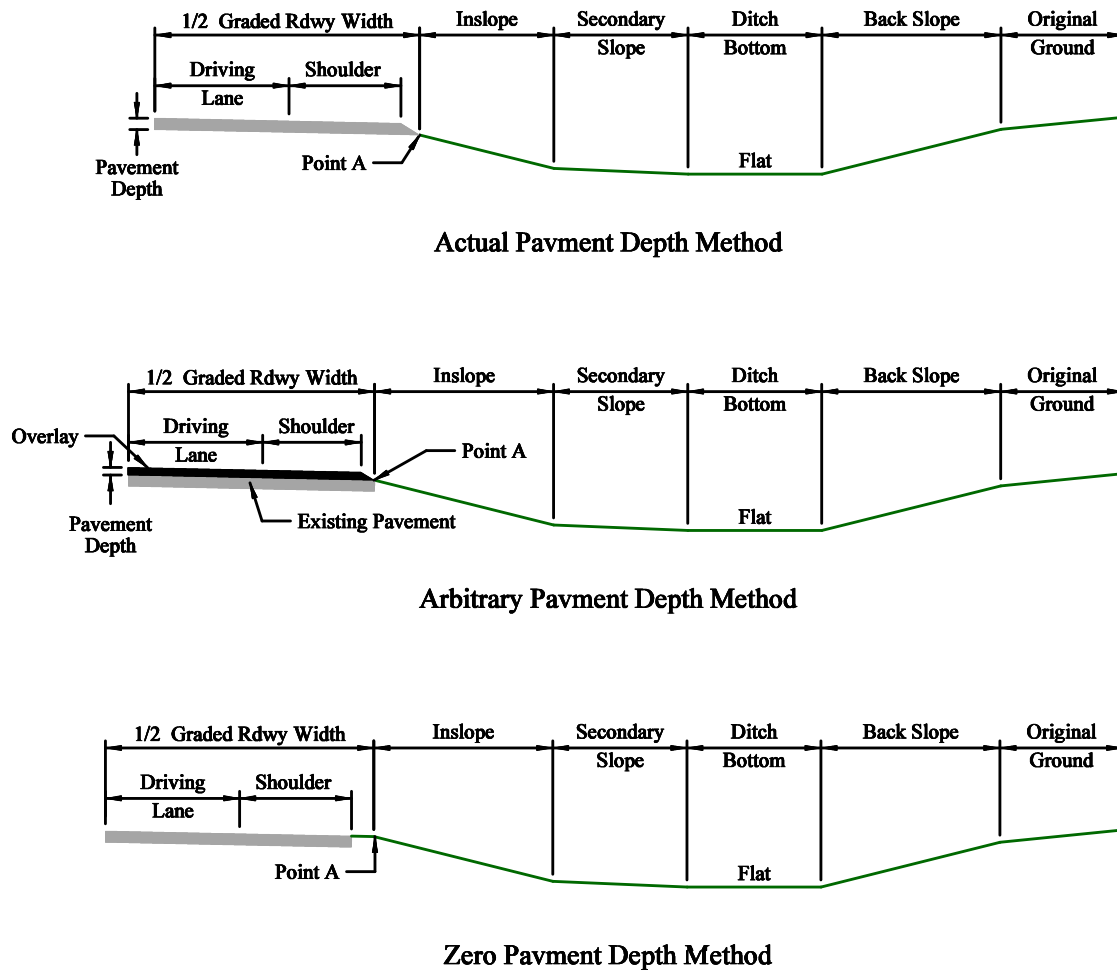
1/2 Graded Rdwy Width
Inslope
Secondary Slope
Ditch Bottom
Back Slope
Original Ground
Driving Lane
Shoulder
Pavement Depth
Point A
Flat

Actual Pavment Depth Method

1/2 Graded Rdwy Width
Inslope
Secondary Slope
Ditch Bottom
Back Slope
Original Ground
Overlay
Driving Lane
Shoulder
Point A
Pavement Depth
Existing Pavement
Flat

Arbitrary Pavment Depth Method

1/2 Graded Rdwy Width
Inslope
Secondary Slope
Ditch Bottom
Back Slope
Original Ground
Driving Lane
Shoulder
Point A
Flat

Zero Pavment Depth Method